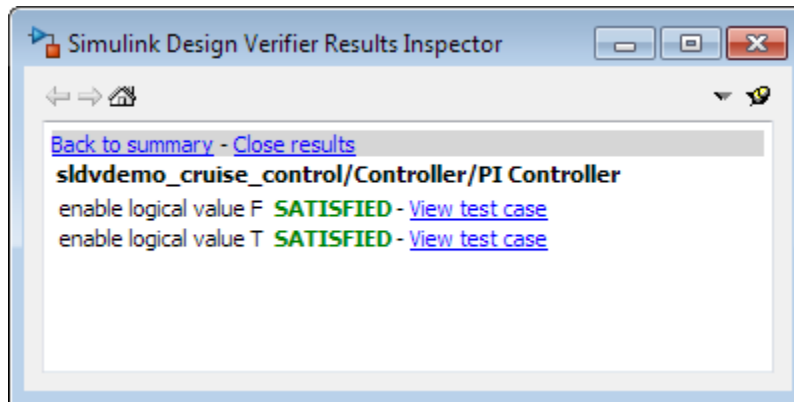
Simulink Design Verifier Results Inspector

Back to summary - Close results

sldvdemo_cruise_control/Controller/PI Controller

enable logical value F SATISFIED - View test case

enable logical value T SATISFIED - View test case